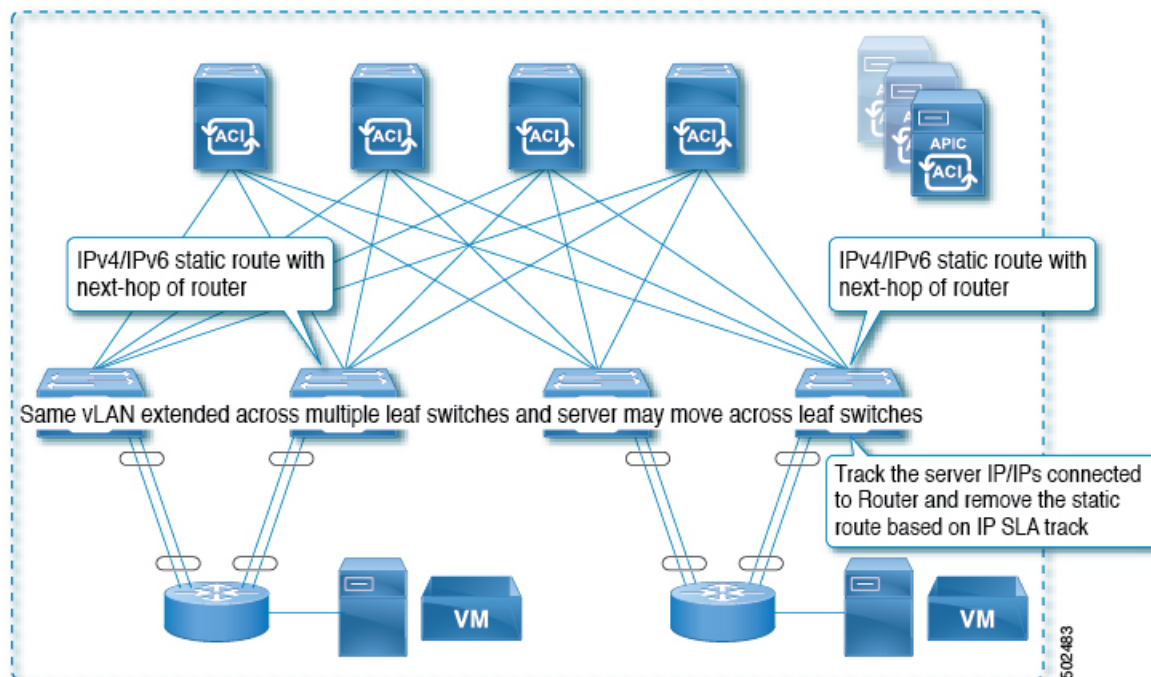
ACI

ACI

ACI

ACI

APIC

ACI

IPv4/IPv6 static route with next-hop of router

IPv4/IPv6 static route with next-hop of router

Same vLAN extended across multiple leaf switches and server may move across leaf switches

Track the server IP/IPs connected to Router and remove the static route based on IP SLA track

VM

VM

502483